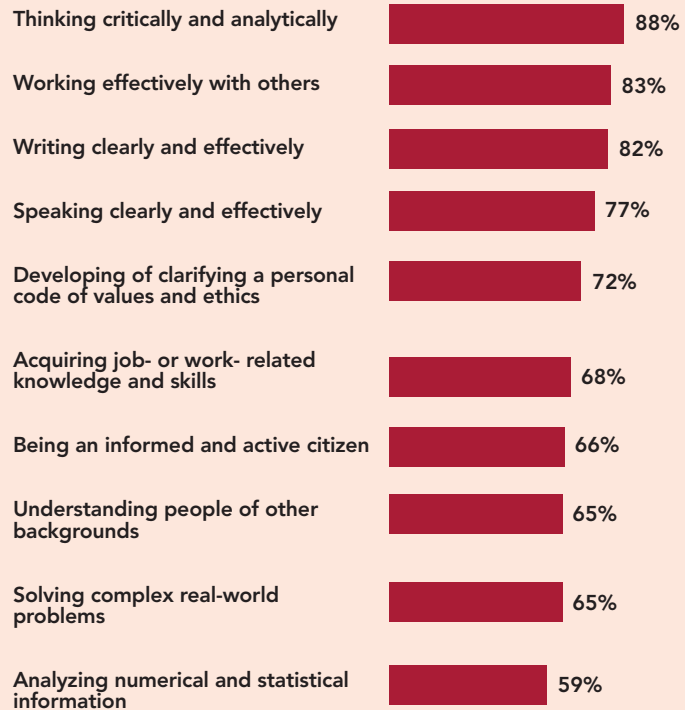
Thinking critically and analytically 88%

Working effectively with others 83%

Writing clearly and effectively 82%

Speaking clearly and effectively 77%

Developing of clarifying a personal code of values and ethics 72%

Acquiring job- or work- related knowledge and skills 68%

Being an informed and active citizen 66%

Understanding people of other backgrounds 65%

Solving complex real-world problems 65%

Analyzing numerical and statistical information 59%